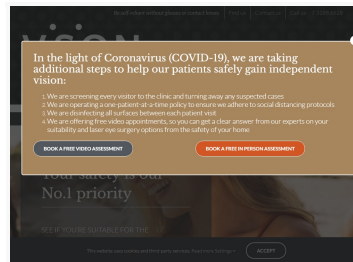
In the light of Coronavirus (COVID-19), we are taking additional steps to help our patients safely gain independent vision:

1. We are screening every visitor to the clinic and turning away any suspected cases
2. We are operating a one-patient-at-a-time policy to ensure we adhere to social distancing protocols
3. We are disinfecting all surfaces between each patient visit
4. We are offering free video appointments, so you can get a clear answer from our experts on your suitability and laser eye surgery options from the safety of your home

BOOK A FREE VIDEO ASSESSMENT

BOOK A FREE IN PERSON ASSESSMENT

Your safety is our No.1 priority

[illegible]

ACCEPT